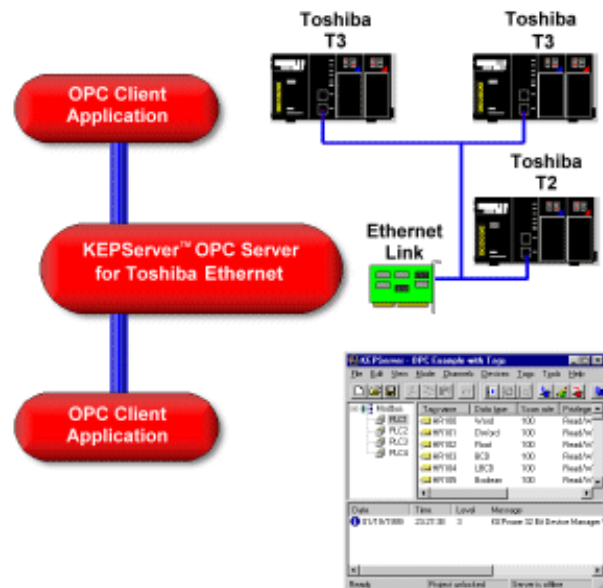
Toshiba
T3

Toshiba
T3

OPC Client
Application

Toshiba
T2

Ethernet
Link

KEPServer™ OPC Server
for Toshiba Ethernet

OPC Client
Application

KEPServer - OPC Example with Tags

File Edit View Mode Channels Devices Tags Tools Help

| Tagname | Data type | Scan rate | Privilege |
|---|---|---|---|
| RR100 | Word | 100 | Read/W |
| RR101 | Dword | 100 | Read/W |
| RR102 | Float | 100 | Read/W |
| RR103 | BCD | 100 | Read/W |
| RR104 | LBCD | 100 | Read/W |
| RR105 | Boolean | 100 | Read/W |

ModBus
PLC1
PLC2
PLC3
PLC4

| Date | Time | Level | Message |
|---|---|---|---|
| 01/19/1999 | 23:27:30 | 3 | KEPware 32 Bit Device Manager V |

Ready	Project unlocked	Server is offline